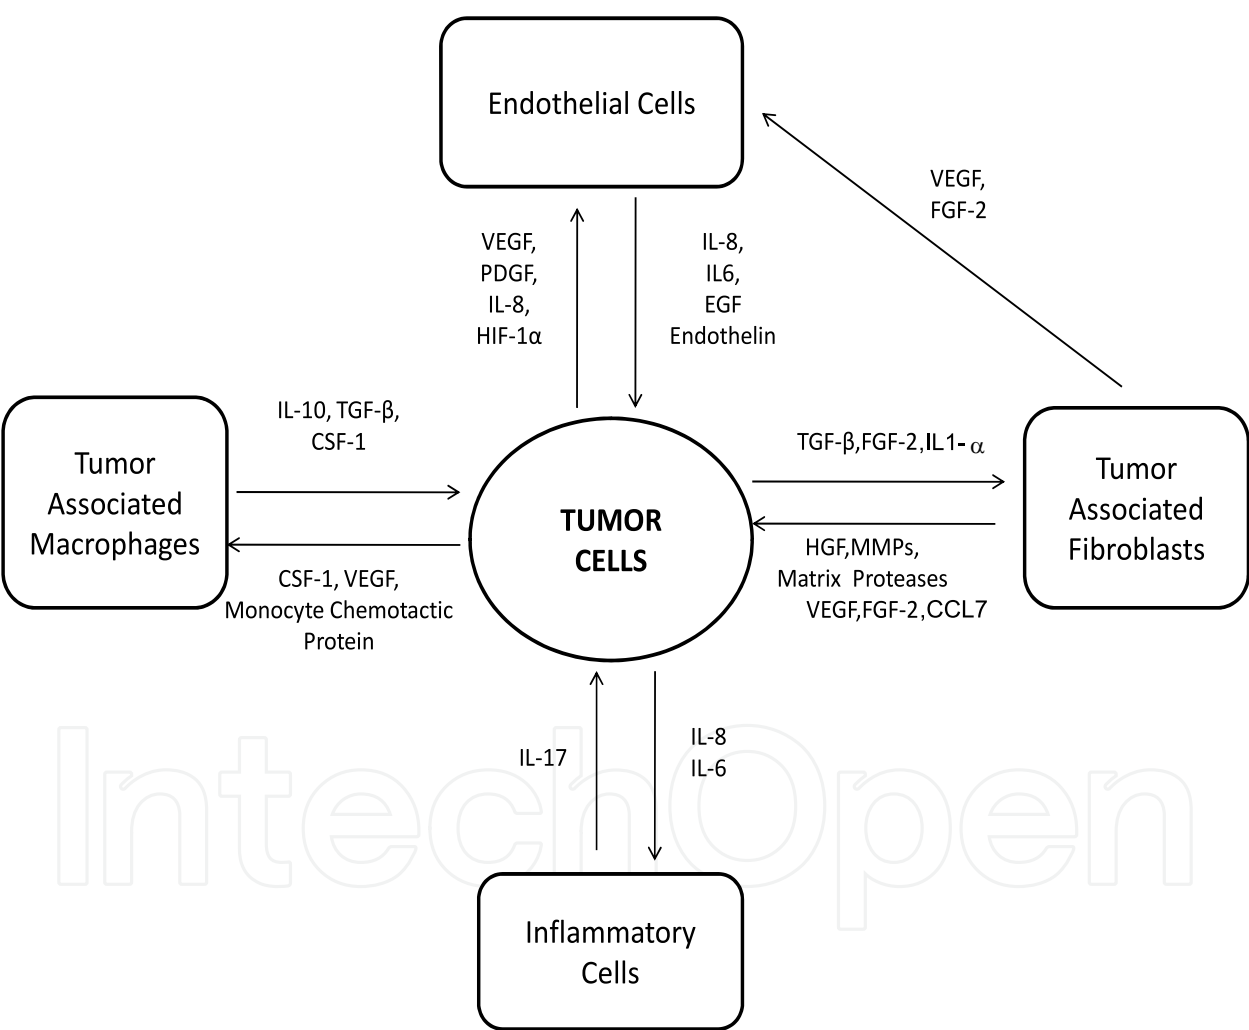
Endothelial Cells

VEGF, FGF-2

VEGF, PDGF, IL-8, HIF-1α

IL-8, IL6, EGF Endothelin

Tumor Associated Macrophages

IL-10, TGF-β, CSF-1

TUMOR CELLS

TGF-β,FGF-2,IL1- α

Tumor Associated Fibroblasts

CSF-1, VEGF, Monocyte Chemotactic Protein

HGF,MMPs, Matrix Proteases VEGF,FGF-2,CCL7

IL-17

IL-8 IL-6

Inflammatory Cells

IntechOpen